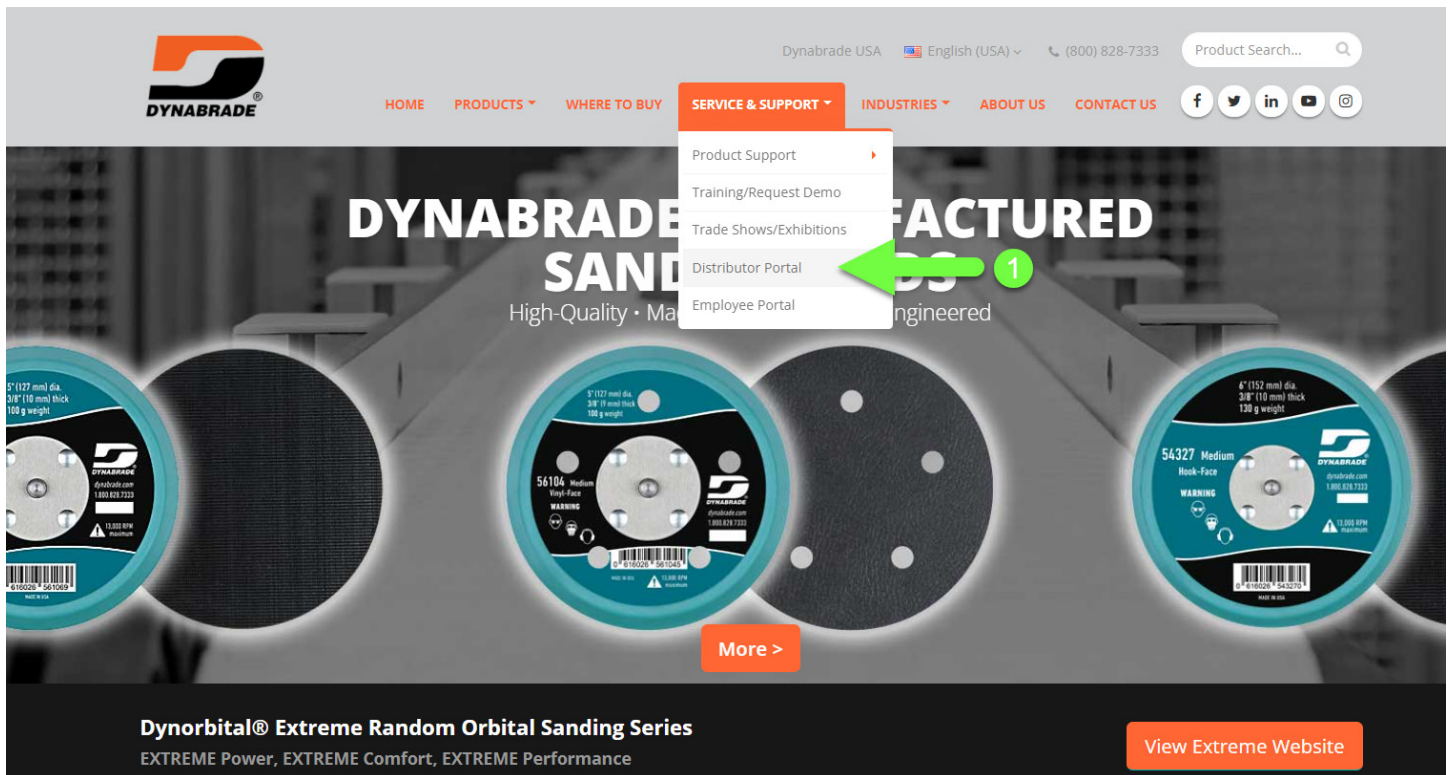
DYNABRADE®

Dynabrade USA English (USA) (800) 828-7333 Product Search...

HOME PRODUCTS WHERE TO BUY SERVICE & SUPPORT INDUSTRIES ABOUT US CONTACT US

Product Support
Training/Request Demo
Trade Shows/Exhibitions
Distributor Portal
Employee Portal

1

DYNABRADE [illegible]FACTURED SAND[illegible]DS
High-Quality • Ma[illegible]ngineered

5" (127 mm) dia. 3/8" (10 mm) thick 100 g weight DYNABRADE dynabrade.com 1.800.828.7333 13,000 RPM maximum 616026 561069 MADE IN USA

5" (127 mm) dia. 3/8" (9 mm) thick 100 g weight 56104 Medium Vinyl-Face WARNING DYNABRADE dynabrade.com 1.800.828.7333 13,000 RPM maximum 0 616026 561045 MADE IN USA

6" (152 mm) dia. 3/8" (10 mm) thick 130 g weight 54327 Medium Hook-Face WARNING DYNABRADE dynabrade.com 1.800.828.7333 13,000 RPM maximum 0 616026 543270 MADE IN USA

More >

Dynorbital® Extreme Random Orbital Sanding Series
EXTREME Power, EXTREME Comfort, EXTREME Performance

View Extreme Website